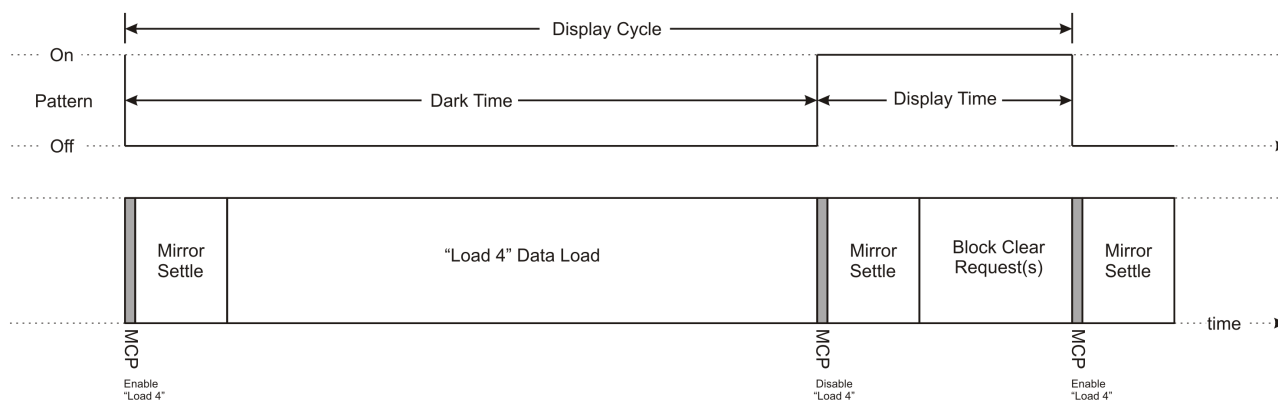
Display Cycle

On

Pattern

Dark Time

Display Time

Off

Mirror Settle

“Load 4” Data Load

Mirror Settle

Block Clear Request(s)

Mirror Settle

time

MCP

Enable “Load 4”

MCP

Disable “Load 4”

MCP

Enable “Load 4”